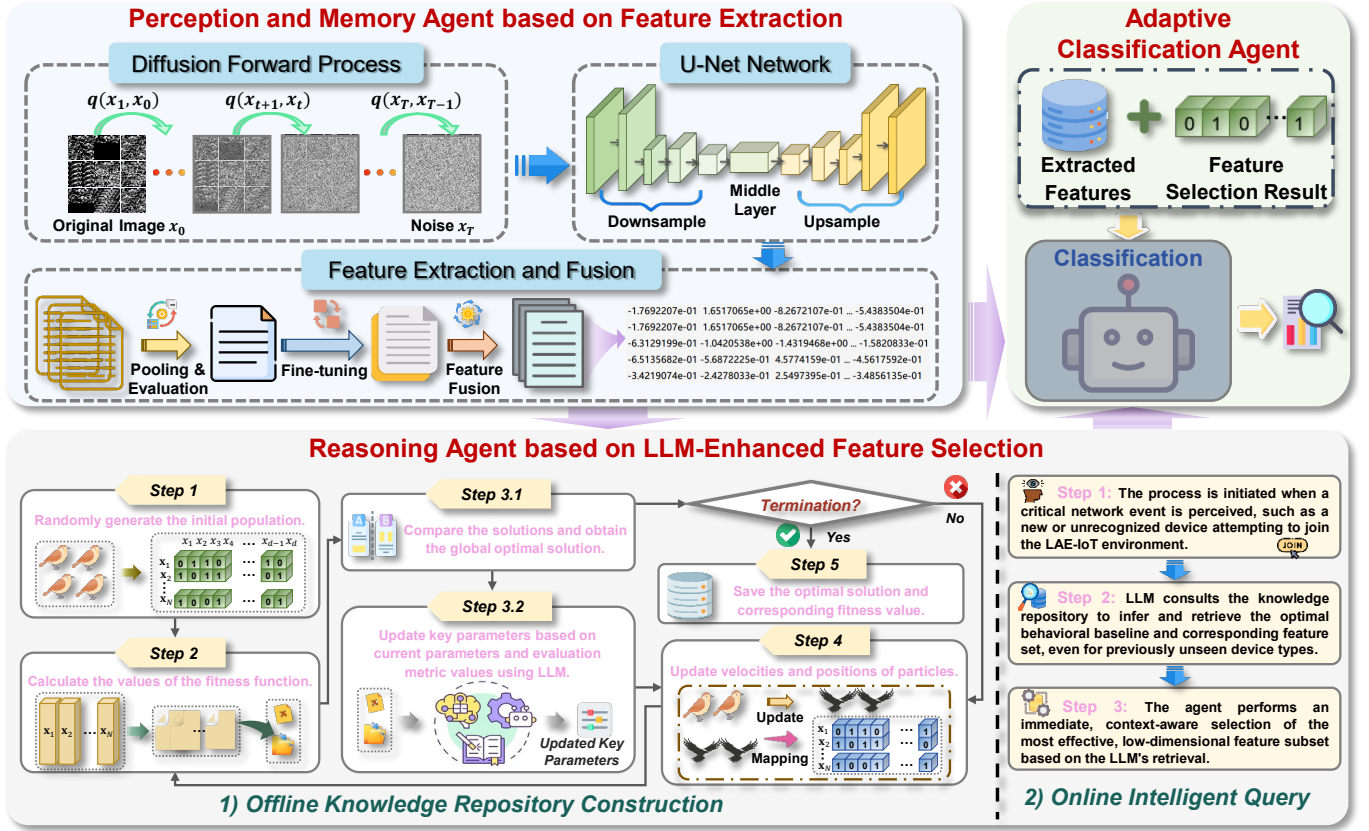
Perception and Memory Agent based on Feature Extraction

Diffusion Forward Process

$q(x_1, x_0)$ $q(x_{t+1}, x_t)$ $q(x_T, x_{T-1})$

Original Image $x_0$

Noise $x_T$

U-Net Network

Downsample

Middle Layer

Upsample

Feature Extraction and Fusion

Pooling & Evaluation

Fine-tuning

Feature Fusion

-1.7692207e-01 1.6517065e+00 -8.2672107e-01 ... -5.4383504e-01
-1.7692207e-01 1.6517065e+00 -8.2672107e-01 ... -5.4383504e-01
-6.3129199e-01 -1.0420538e+00 -1.4319468e+00 ... -1.5820833e-01
-6.5135682e-01 -5.6872225e-01 4.5774159e-01 ... -4.5617592e-01
-3.4219074e-01 -2.4278033e-01 2.5497395e-01 ... -3.4856135e-01

Adaptive Classification Agent

0 1 0 ... 1

Extracted Features

Feature Selection Result

Classification

Reasoning Agent based on LLM-Enhanced Feature Selection

Step 1

Randomly generate the initial population.

$x_1$ $x_2$ $x_3$ $x_4$ ... $x_{d-1}$ $x_d$

$x_1$ 0 1 1 0 ... 0 1
$x_2$ 0 0 1 0 ... 1 0
$x_N$ 1 0 0 1 ... 0 1

Step 2

Calculate the values of the fitness function.

$x_1$ $x_2$ ... $x_N$

Step 3.1

Compare the solutions and obtain the global optimal solution.

Step 3.2

Update key parameters based on current parameters and evaluation metric values using LLM.

Updated Key Parameters

Termination?

No

Yes

Step 5

Save the optimal solution and corresponding fitness value.

Step 4

Update velocities and positions of particles.

Update

Mapping

$x_1$ 0 1 1 0 ... 1 1
$x_2$ 0 0 1 0 ... 1 0
$x_N$ 1 0 0 1 ... 1 1

1) Offline Knowledge Repository Construction

Step 1: The process is initiated when a critical network event is perceived, such as a new or unrecognized device attempting to join the LAE-IoT environment.

JOIN

Step 2: LLM consults the knowledge repository to infer and retrieve the optimal behavioral baseline and corresponding feature set, even for previously unseen device types.

Step 3: The agent performs an immediate, context-aware selection of the most effective, low-dimensional feature subset based on the LLM's retrieval.

2) Online Intelligent Query